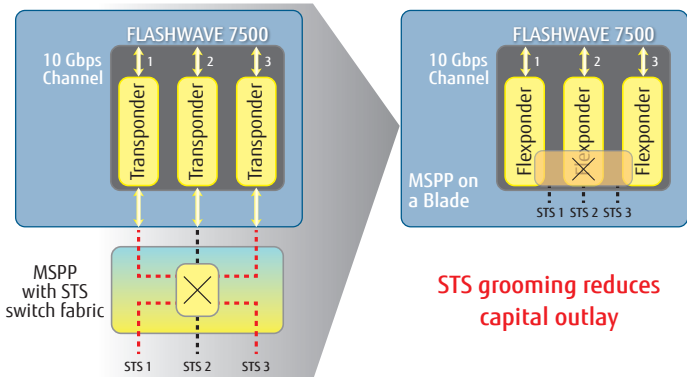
FLASHWAVE 7500

10 Gbps Channel

1 2 3

Transponder Transponder Transponder

MSPP with STS switch fabric

STS 1 STS 2 STS 3

FLASHWAVE 7500

10 Gbps Channel

1 2 3

Flexponder Flexponder Flexponder

MSPP on a Blade

STS 1 STS 2 STS 3

STS grooming reduces capital outlay